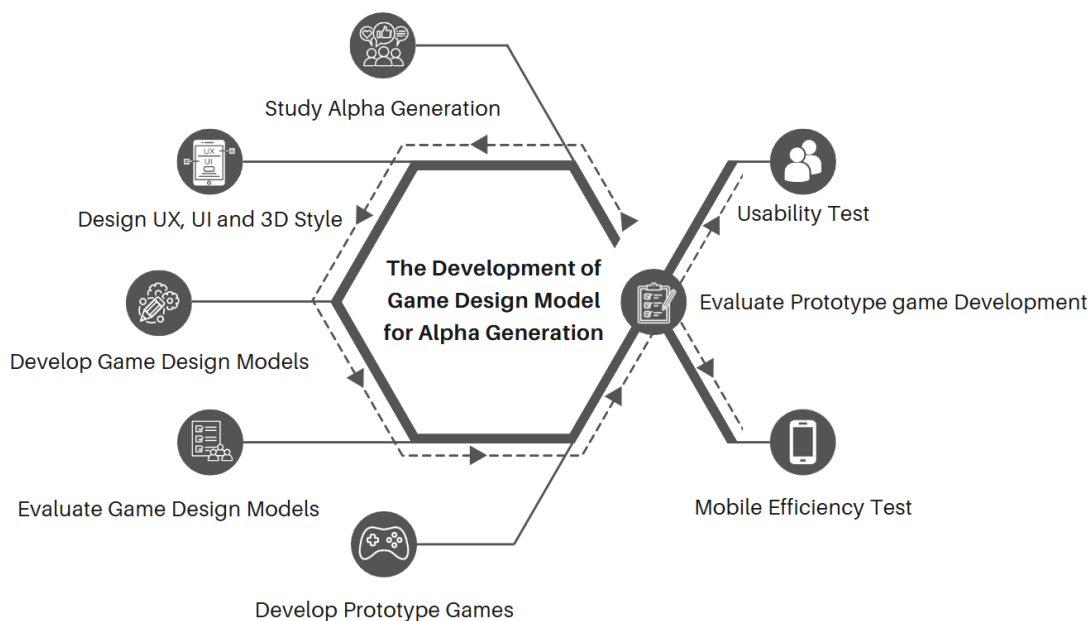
Study Alpha Generation

UX
UI

Design UX, UI and 3D Style

Develop Game Design Models

Evaluate Game Design Models

Develop Prototype Games

The Development of Game Design Model for Alpha Generation

Usability Test

Evaluate Prototype game Development

Mobile Efficiency Test